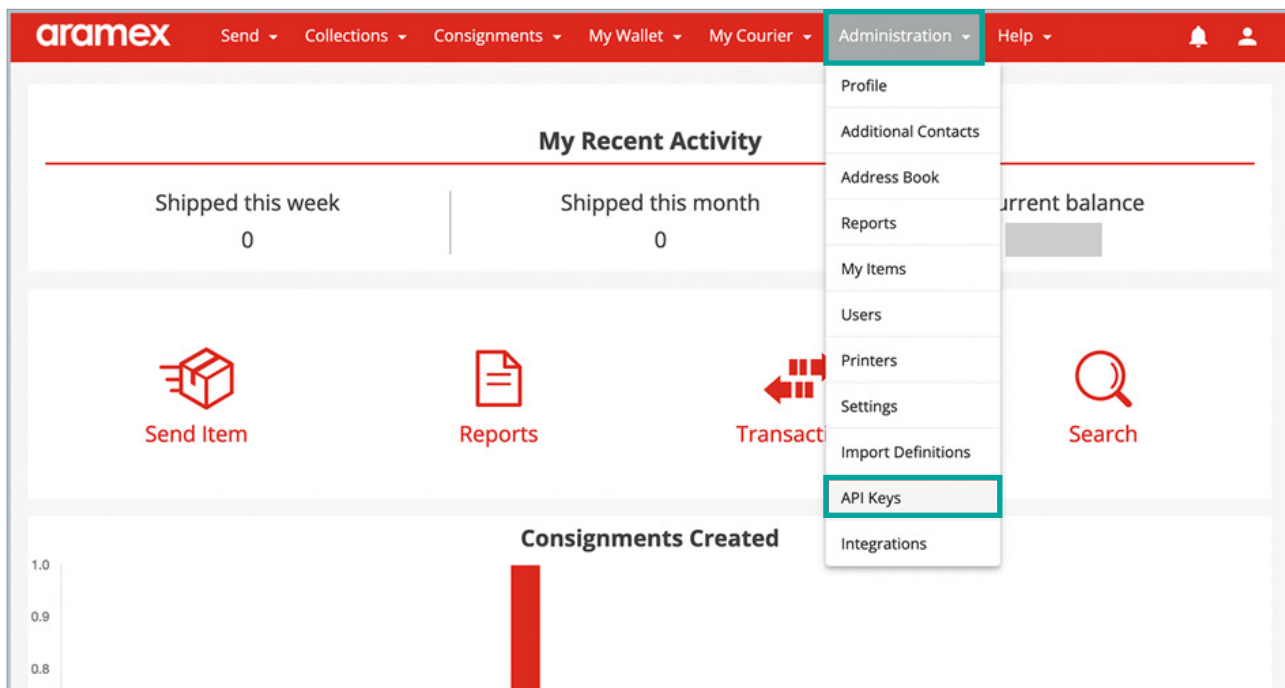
aramex Send Collections Consignments My Wallet My Courier Administration Help

Profile
Additional Contacts
Address Book
Reports
My Items
Users
Printers
Settings
Import Definitions
API Keys
Integrations

My Recent Activity

Shipped this week
0

Shipped this month
0

urrent balance

Send Item

Reports

Transacti

Search

Consignments Created

1.0
0.9
0.8